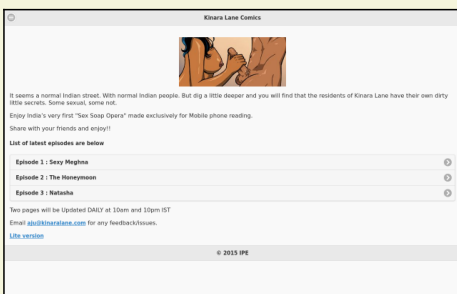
Kinara Lane Comics

It seems a normal Indian street. With normal Indian people. But dig a little deeper and you will find that the residents of Kinara Lane have their own dirty little secrets. Some sexual, some not.

Enjoy India's very first "Sex Soap Opera" made exclusively for Mobile phone reading.

Share with your friends and enjoy!!

List of latest episodes are below

Episode 1 : Sexy Meghna

Episode 2 : The Honeymoon

Episode 3 : Natasha

Two pages will be Updeted DAILY at 10am and 10pm IST

Email aju@kinaralane.com for any feedback/issues.

Lite version

© 2015 IPE